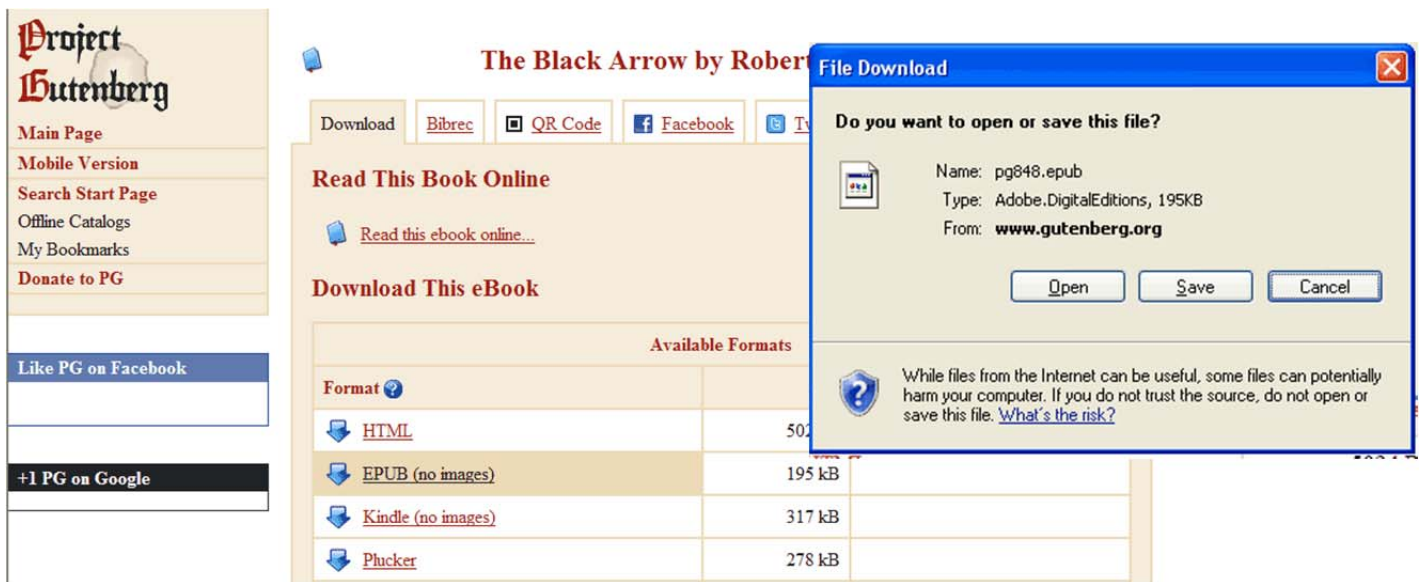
Project Gutenberg

Main Page
Mobile Version
Search Start Page
Offline Catalogs
My Bookmarks
Donate to PG

Like PG on Facebook

+1 PG on Google

The Black Arrow by Robert

Download | Bibrec | QR Code | Facebook | Tw

Read This Book Online

Read this ebook online...

Download This eBook

Available Formats

| Format | | |
|---|---|---|
| HTML | 502 | |
| EPUB (no images) | 195 kB | |
| Kindle (no images) | 317 kB | |
| Plucker | 278 kB | |

File Download

Do you want to open or save this file?

Name: pg848.epub
Type: Adobe.DigitalEditions, 195KB
From: www.gutenberg.org

Open | Save | Cancel

While files from the Internet can be useful, some files can potentially harm your computer. If you do not trust the source, do not open or save this file. What's the risk?